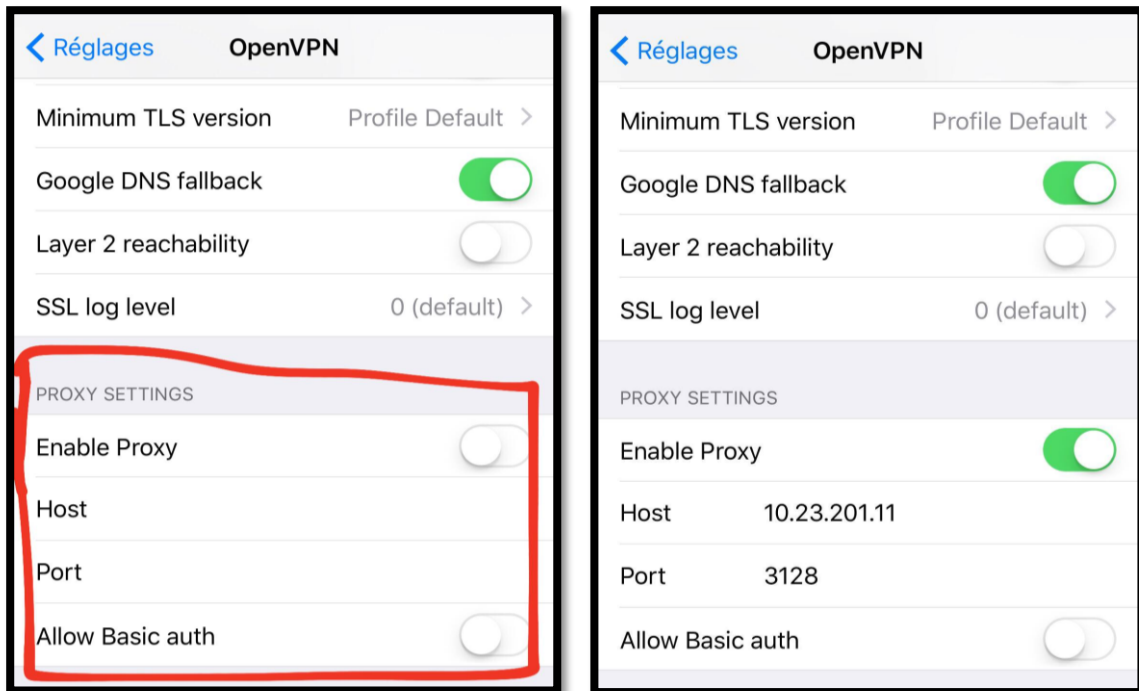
Réglages OpenVPN

Minimum TLS version Profile Default

Google DNS fallback

Layer 2 reachability

SSL log level 0 (default)

PROXY SETTINGS

Enable Proxy

Host

Port

Allow Basic auth

Réglages OpenVPN

Minimum TLS version Profile Default

Google DNS fallback

Layer 2 reachability

SSL log level 0 (default)

PROXY SETTINGS

Enable Proxy

Host 10.23.201.11

Port 3128

Allow Basic auth